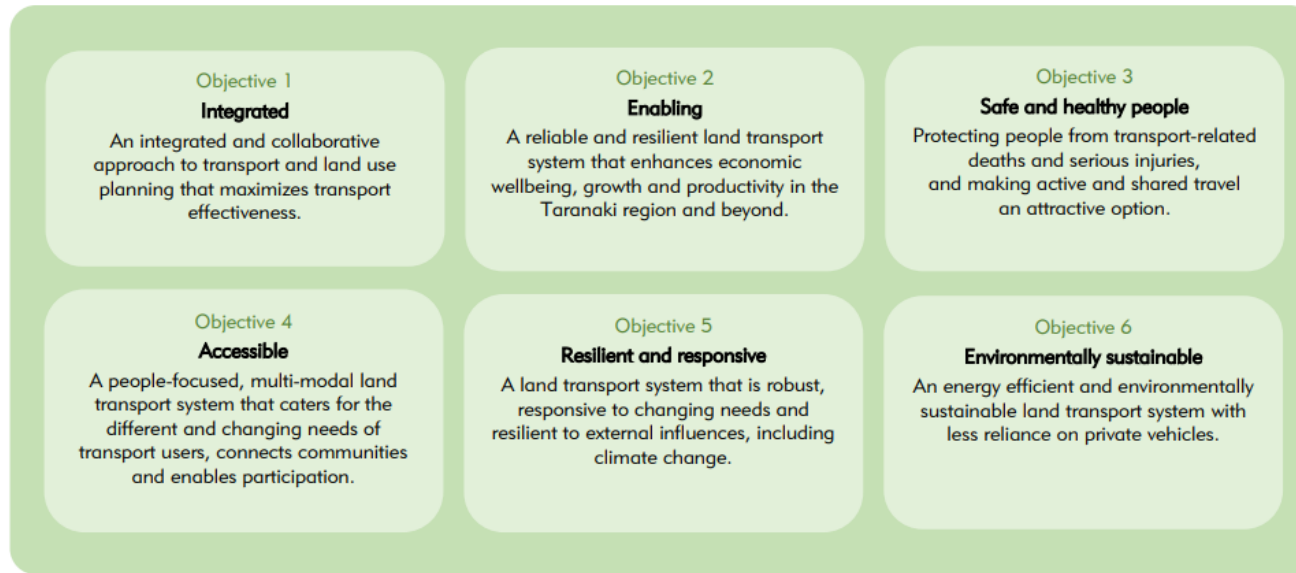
Objective 1
Integrated
An integrated and collaborative approach to transport and land use planning that maximizes transport effectiveness.

Objective 2
Enabling
A reliable and resilient land transport system that enhances economic wellbeing, growth and productivity in the Taranaki region and beyond.

Objective 3
Safe and healthy people
Protecting people from transport-related deaths and serious injuries, and making active and shared travel an attractive option.

Objective 4
Accessible
A people-focused, multi-modal land transport system that caters for the different and changing needs of transport users, connects communities and enables participation.

Objective 5
Resilient and responsive
A land transport system that is robust, responsive to changing needs and resilient to external influences, including climate change.

Objective 6
Environmentally sustainable
An energy efficient and environmentally sustainable land transport system with less reliance on private vehicles.